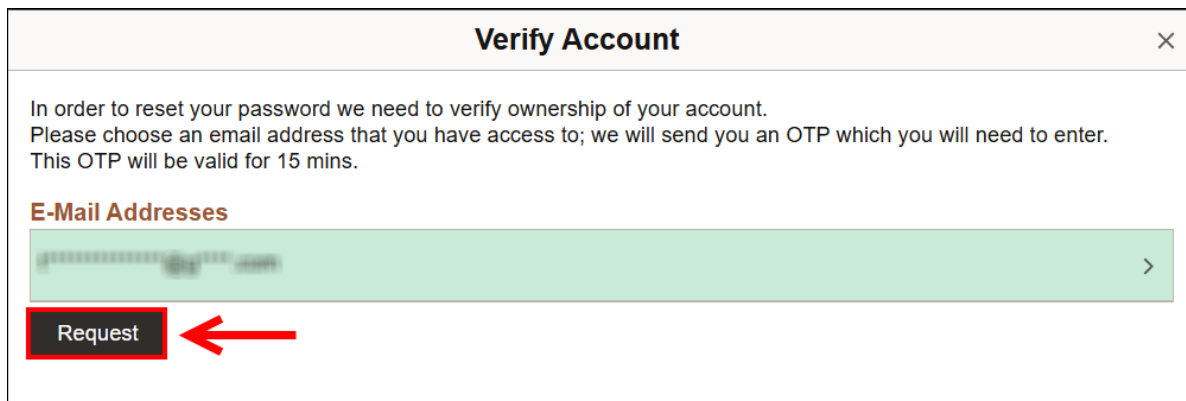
Verify Account

×

In order to reset your password we need to verify ownership of your account.
Please choose an email address that you have access to; we will send you an OTP which you will need to enter.
This OTP will be valid for 15 mins.

E-Mail Addresses

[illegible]

Request